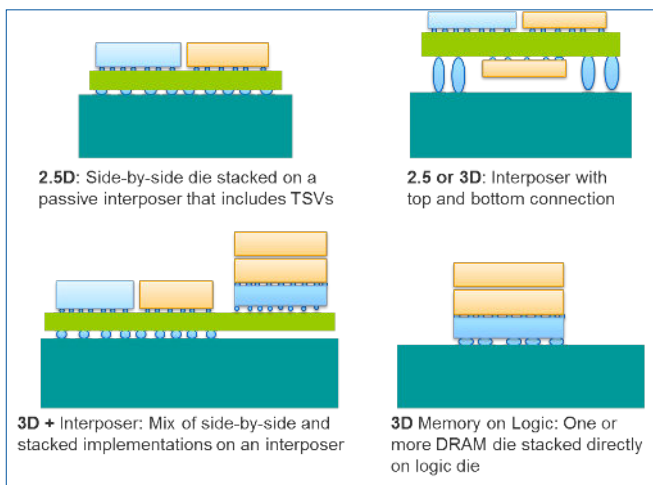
**2.5D**: Side-by-side die stacked on a passive interposer that includes TSVs

**2.5 or 3D**: Interposer with top and bottom connection

**3D +** Interposer: Mix of side-by-side and stacked implementations on an interposer

**3D** Memory on Logic: One or more DRAM die stacked directly on logic die